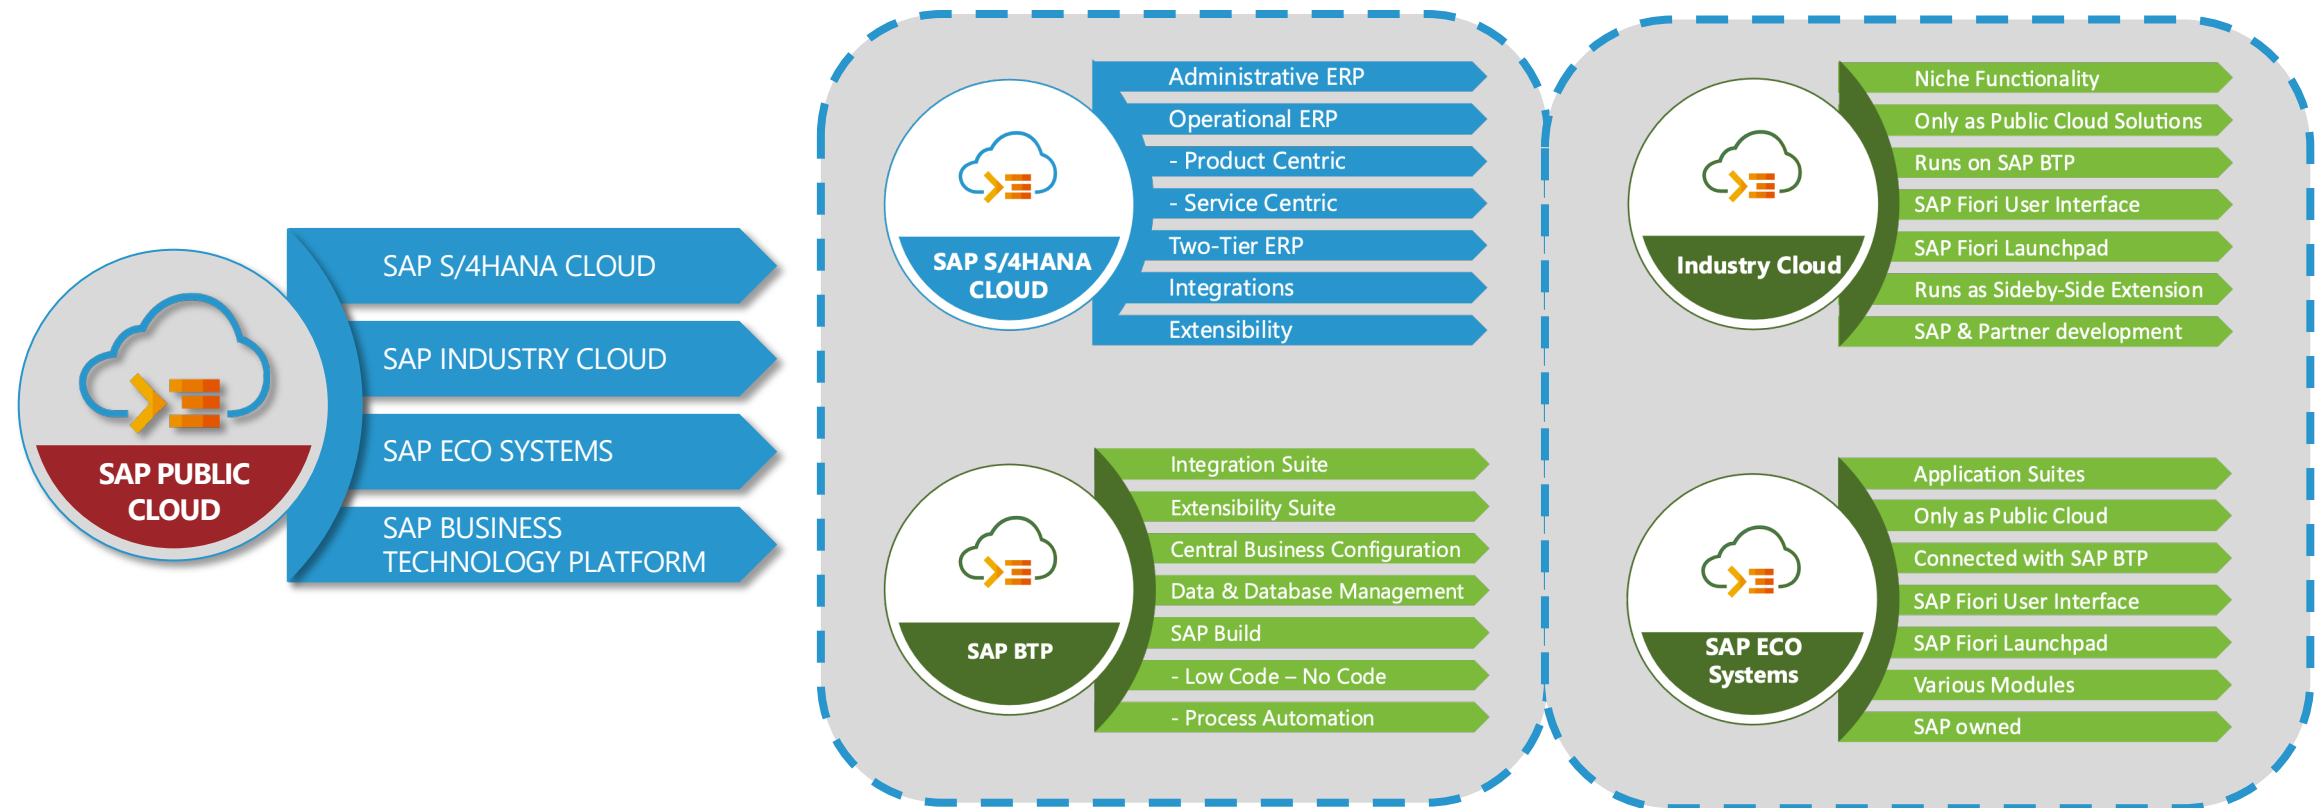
SAP PUBLIC CLOUD

SAP S/4HANA CLOUD

SAP INDUSTRY CLOUD

SAP ECO SYSTEMS

SAP BUSINESS TECHNOLOGY PLATFORM

SAP S/4HANA CLOUD

Administrative ERP

Operational ERP

- Product Centric

- Service Centric

Two-Tier ERP

Integrations

Extensibility

Industry Cloud

Niche Functionality

Only as Public Cloud Solutions

Runs on SAP BTP

SAP Fiori User Interface

SAP Fiori Launchpad

Runs as Sideby-Side Extension

SAP & Partner development

SAP BTP

Integration Suite

Extensibility Suite

Central Business Configuration

Data & Database Management

SAP Build

- Low Code – No Code

- Process Automation

SAP ECO Systems

Application Suites

Only as Public Cloud

Connected with SAP BTP

SAP Fiori User Interface

SAP Fiori Launchpad

Various Modules

SAP owned